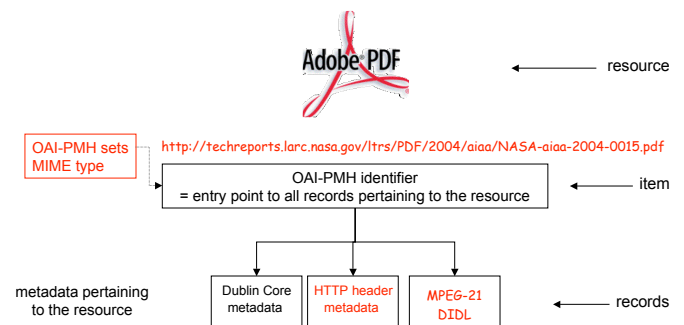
Adobe PDF

resource

OAI-PMH sets MIME type

http://techreports.larc.nasa.gov/ltrs/PDF/2004/aiaa/NASA-aiaa-2004-0015.pdf

OAI-PMH identifier
= entry point to all records pertaining to the resource

item

metadata pertaining to the resource

Dublin Core metadata

HTTP header metadata

MPEG-21 DIDL

records